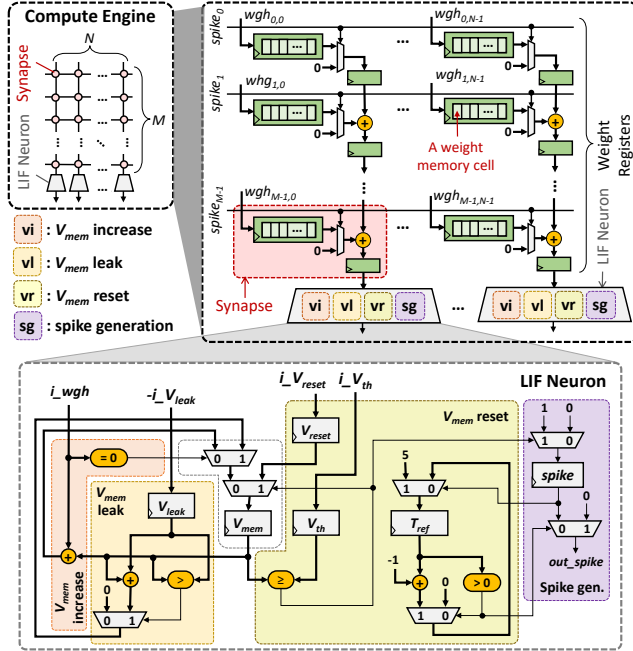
Compute Engine

N

Synapse

M

LIF Neuron

vi : $V_{mem}$ increase

vl : $V_{mem}$ leak

vr : $V_{mem}$ reset

sg : spike generation

$spike_0$

$wgh_{0,0}$

0

...

$wgh_{0,N-1}$

0

$spike_1$

$whg_{1,0}$

0

$wgh_{1,N-1}$

A weight memory cell

Weight Registers

$spike_{M-1}$

$wgh_{M-1,0}$

$wgh_{M-1,N-1}$

LIF Neuron

Synapse

vi vl vr sg

...

vi vl vr sg

LIF Neuron

i_wgh

-i_$V_{leak}$

i_$V_{reset}$

i_$V_{th}$

$V_{mem}$ reset

= 0

0 1

$V_{reset}$

1 0

1 0

$V_{mem}$ leak

0 1

$V_{leak}$

5

1 0

spike

$V_{mem}$

$V_{th}$

$T_{ref}$

0

0 1

+

+

>

≥

-1

+

> 0

out_spike

0

$V_{mem}$ increase

0 1

1 0

Spike gen.